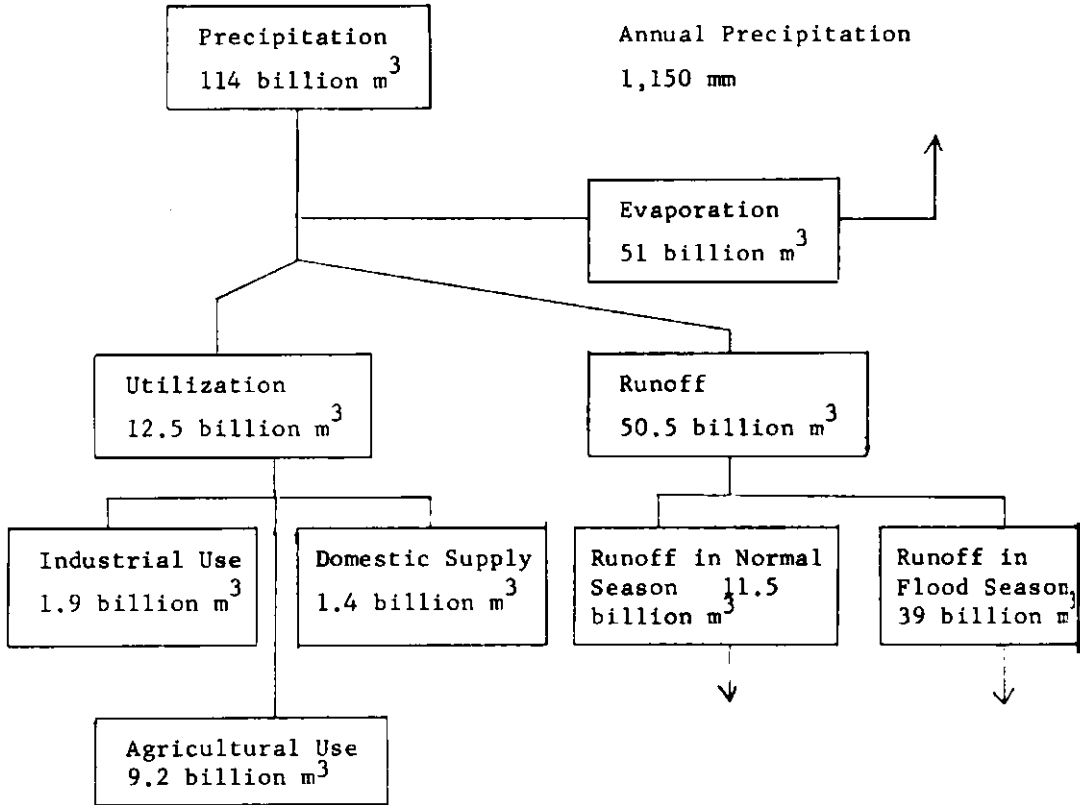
Precipitation
114 billion $m^3$

Annual Precipitation
1,150 mm

Evaporation
51 billion $m^3$

Utilization
12.5 billion $m^3$

Runoff
50.5 billion $m^3$

Industrial Use
1.9 billion $m^3$

Domestic Supply
1.4 billion $m^3$

Runoff in Normal Season 11.5 billion $m^3$

Runoff in Flood Season, 39 billion $m^3$

Agricultural Use
9.2 billion $m^3$